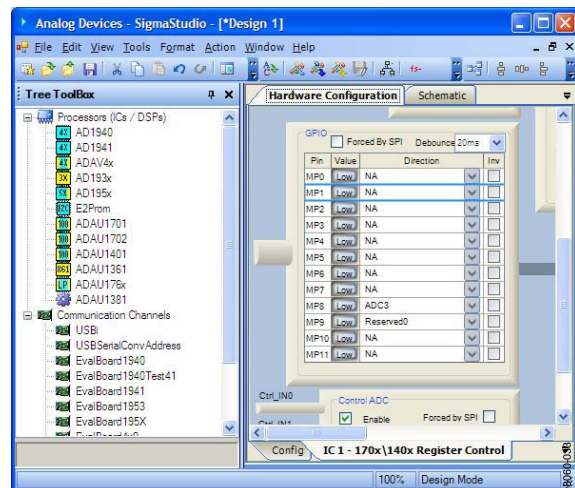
Analog Devices - SigmaStudio - [*Design 1]

File Edit View Tools Format Action Window Help

Tree ToolBox

Processors (ICs / DSPs)
4X AD1940
4X AD1941
4X ADAV4x
3X AD193x
5X AD195x
E2Prom
ADAU1701
ADAU1702
ADAU1401
ADAU1361
LP ADAU176x
ADAU1381
Communication Channels
USBi
USBSerialConvAddress
EvalBoard1940
EvalBoard1940Test41
EvalBoard1941
EvalBoard1953
EvalBoard195X
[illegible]

Hardware Configuration | Schematic

GPIO
Forced By SPI Debounce 20ms

| Pin | Value | Direction | Inv |
|---|---|---|---|
| MP0 | Low | NA | |
| MP1 | Low | NA | |
| MP2 | Low | NA | |
| MP3 | Low | NA | |
| MP4 | Low | NA | |
| MP5 | Low | NA | |
| MP6 | Low | NA | |
| MP7 | Low | NA | |
| MP8 | Low | ADC3 | |
| MP9 | Low | Reserved0 | |
| MP10 | Low | NA | |
| MP11 | Low | NA | |

Ctrl_IN0
Control ADC
Enable Forced by SPI
Ctrl_IN1

Config | IC 1 - 170x\140x Register Control

100% Design Mode

08060-038